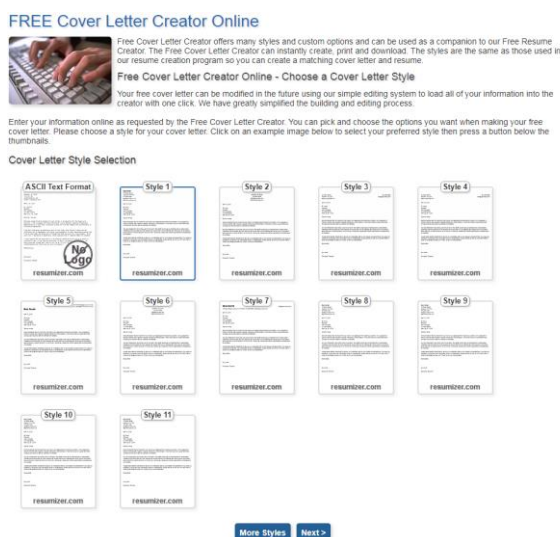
FREE Cover Letter Creator Online

Free Cover Letter Creator offers many styles and custom options and can be used as a companion to our Free Resume Creator. The Free Cover Letter Creator can instantly create, print and download. The styles are the same as those used in our resume creation program so you can create a matching cover letter and resume.

Free Cover Letter Creator Online - Choose a Cover Letter Style

Your free cover letter can be modified in the future using our simple editing system to load all of your information into the creator with one click. We have greatly simplified the building and editing process.

Enter your information online as requested by the Free Cover Letter Creator. You can pick and choose the options you want when making your free cover letter. Please choose a style for your cover letter. Click on an example image below to select your preferred style then press a button below the thumbnails.

Cover Letter Style Selection

ASCII Text Format
No Logo
resumizer.com

Style 1
resumizer.com

Style 2
resumizer.com

Style 3
resumizer.com

Style 4
resumizer.com

Style 5
resumizer.com

Style 6
resumizer.com

Style 7
resumizer.com

Style 8
resumizer.com

Style 9
resumizer.com

Style 10
resumizer.com

Style 11
resumizer.com

More Styles
Next >